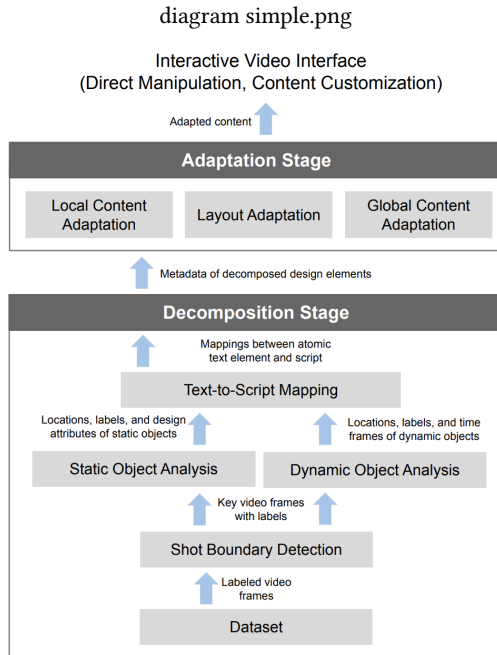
diagram simple.png

Interactive Video Interface
(Direct Manipulation, Content Customization)

Adapted content

Adaptation Stage

Local Content Adaptation

Layout Adaptation

Global Content Adaptation

Metadata of decomposed design elements

Decomposition Stage

Mappings between atomic text element and script

Text-to-Script Mapping

Locations, labels, and design attributes of static objects

Locations, labels, and time frames of dynamic objects

Static Object Analysis

Dynamic Object Analysis

Key video frames with labels

Shot Boundary Detection

Labeled video frames

Dataset